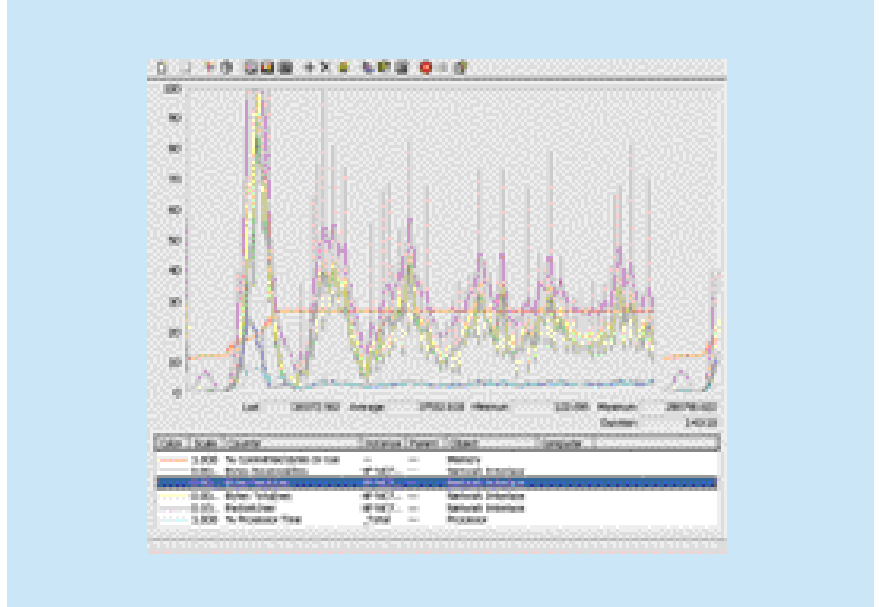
100

90

80

70

60

50

40

30

20

10

0

Last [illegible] Average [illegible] Minimum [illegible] Maximum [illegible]

Duration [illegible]

| Color | Scale | Counter | Instance | Parent | Object | Computer |
|---|---|---|---|---|---|---|
| | 1.000 | % Committed Bytes In Use | --- | --- | Memory | |
| | 0.01 | Bytes Received/sec | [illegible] | --- | Network Interface | |
| | 0.01 | Bytes Sent/sec | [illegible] | --- | Network Interface | |
| | 0.01 | Bytes Total/sec | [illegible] | --- | Network Interface | |
| | 0.01 | Packets/sec | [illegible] | --- | Network Interface | |
| | 1.000 | % Processor Time | _Total | --- | Processor | |